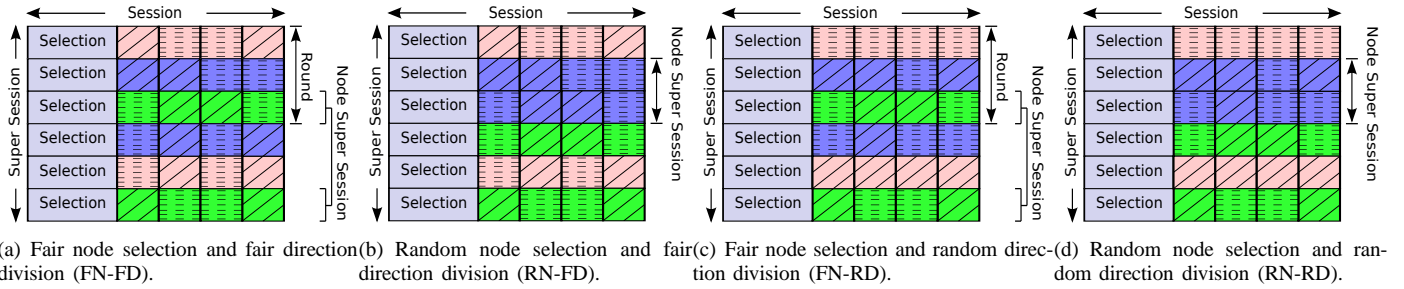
Session
Selection
Selection
Selection
Selection
Selection
Selection
Super Session
Round
Node Super Session

(a) Fair node selection and fair direction division (FN-FD).

Session
Selection
Selection
Selection
Selection
Selection
Selection
Super Session
Node Super Session

(b) Random node selection and fair direction division (RN-FD).

Session
Selection
Selection
Selection
Selection
Selection
Selection
Super Session
Round
Node Super Session

(c) Fair node selection and random direction division (FN-RD).

Session
Selection
Selection
Selection
Selection
Selection
Selection
Super Session
Node Super Session

(d) Random node selection and random direction division (RN-RD).